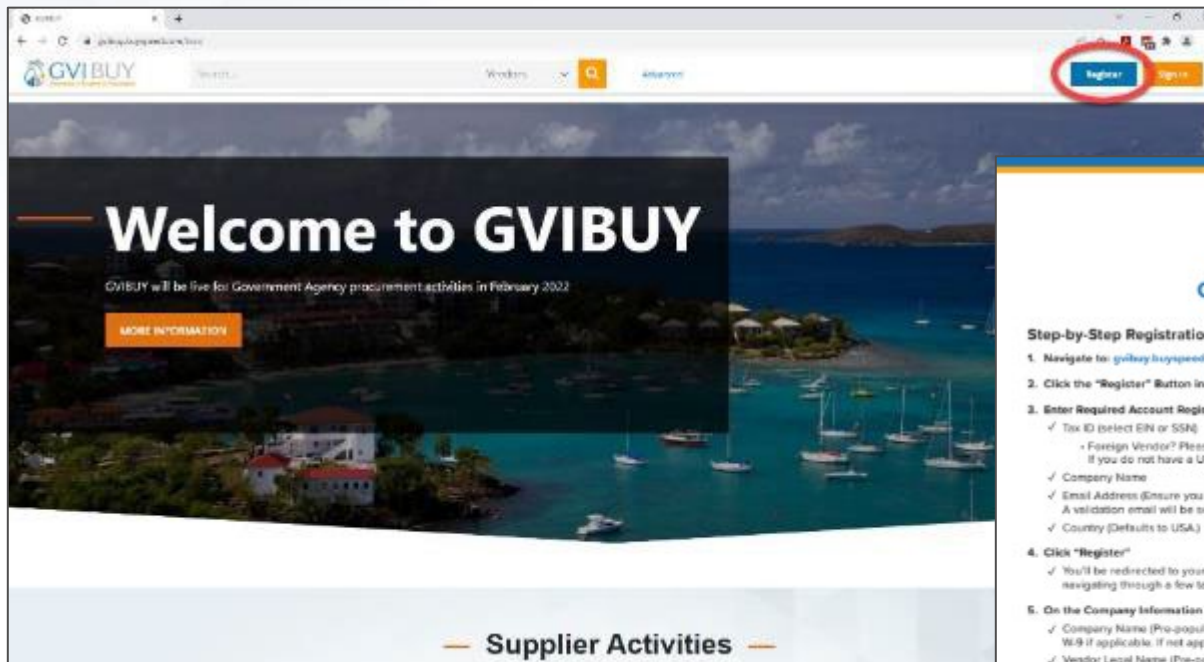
GVIBUY

gvibuy.buyspeed.com/bso/

GVIBUY

Search...

Vendors

Advanced

Register

Sign In

Welcome to GVIBUY

GVIBUY will be live for Government Agency procurement activities in February 2022

MORE INFORMATION

Supplier Activities

Step-by-Step Registratio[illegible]

1. Navigate to: gvibuy.buyspeed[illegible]

2. Click the "Register" Button in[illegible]

3. Enter Required Account Regi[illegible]

✓ Tax ID (select EIN or SSN)

- Foreign Vendor? Plea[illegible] If you do not have a U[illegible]

✓ Company Name

✓ Email Address (Ensure you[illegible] A validation email will be s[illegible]

✓ Country (Defaults to USA.)

4. Click "Register"

✓ You'll be redirected to you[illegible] navigating through a few t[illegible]

5. On the Company Information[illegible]

✓ Company Name (Pre-popul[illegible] W-9 if applicable. If not ap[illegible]

✓ Vendor Legal Name (Pre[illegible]